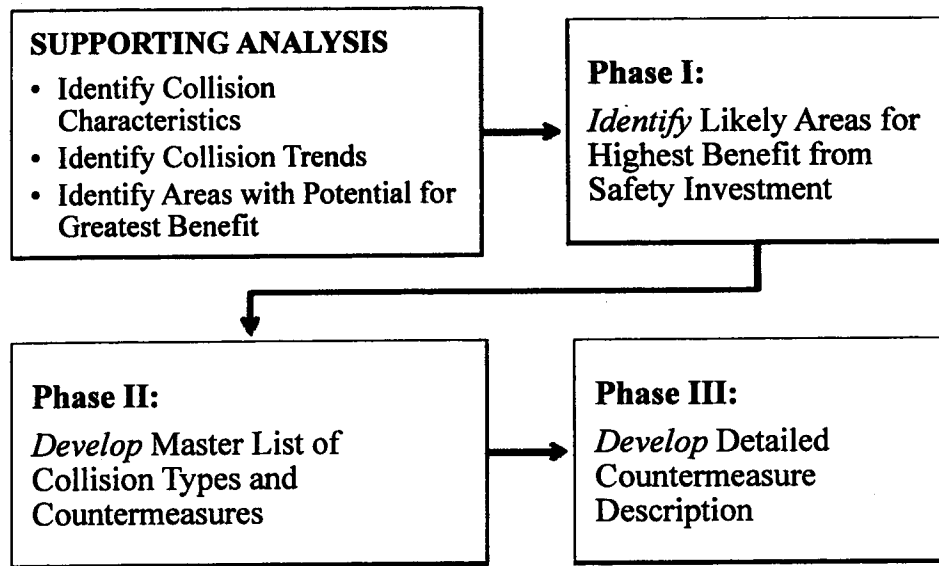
SUPPORTING ANALYSIS

- Identify Collision Characteristics
- Identify Collision Trends
- Identify Areas with Potential for Greatest Benefit

Phase I:

Identify Likely Areas for Highest Benefit from Safety Investment

Phase II:

Develop Master List of Collision Types and Countermeasures

Phase III:

Develop Detailed Countermeasure Description